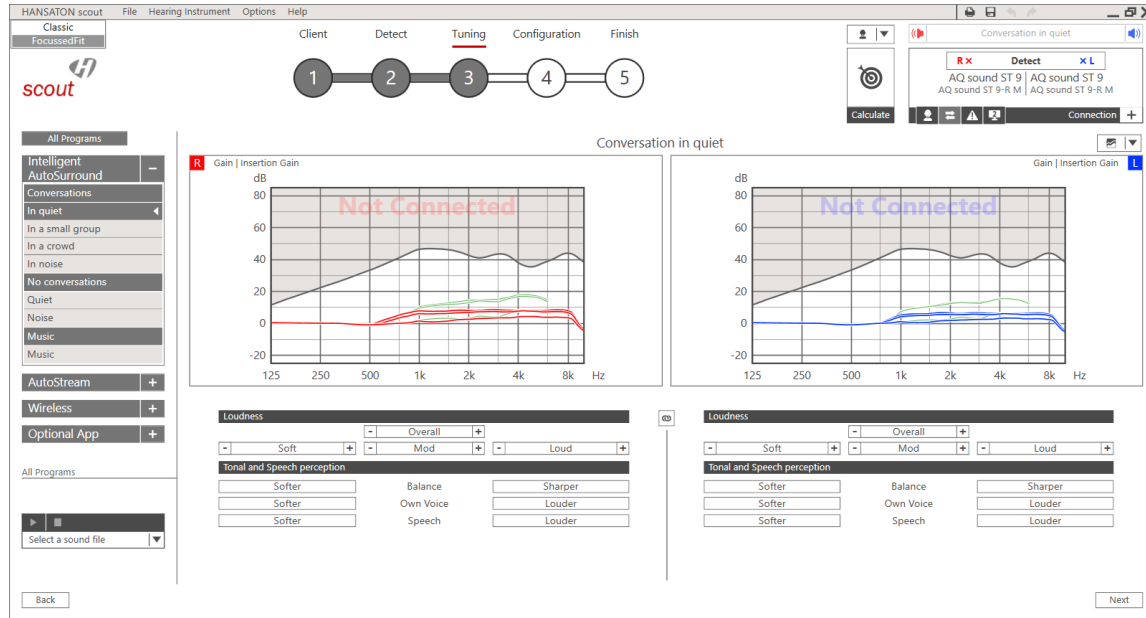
HANSATON scout File Hearing Instrument Options Help

Classic
FocussedFit

scout

Client Detect Tuning Configuration Finish

1 2 3 4 5

Calculate

Conversation in quiet

R × Detect × L
AQ sound ST 9 AQ sound ST 9
AQ sound ST 9-R M AQ sound ST 9-R M

Connection +

All Programs

Intelligent AutoSurround −
Conversations
In quiet
In a small group
In a crowd
In noise
No conversations
Quiet
Noise
Music
Music

AutoStream +
Wireless +
Optional App +

All Programs

Select a sound file

Conversation in quiet

R Gain | Insertion Gain

dB
80
60
40
20
0
-20
125 250 500 1k 2k 4k 8k Hz

Not Connected

Gain | Insertion Gain L

dB
80
60
40
20
0
-20
125 250 500 1k 2k 4k 8k Hz

Not Connected

Loudness
- Overall +
- Soft + - Mod + - Loud +
Tonal and Speech perception
Softer Balance Sharper
Softer Own Voice Louder
Softer Speech Louder

Loudness
- Overall +
- Soft + - Mod + - Loud +
Tonal and Speech perception
Softer Balance Sharper
Softer Own Voice Louder
Softer Speech Louder

Back

Next